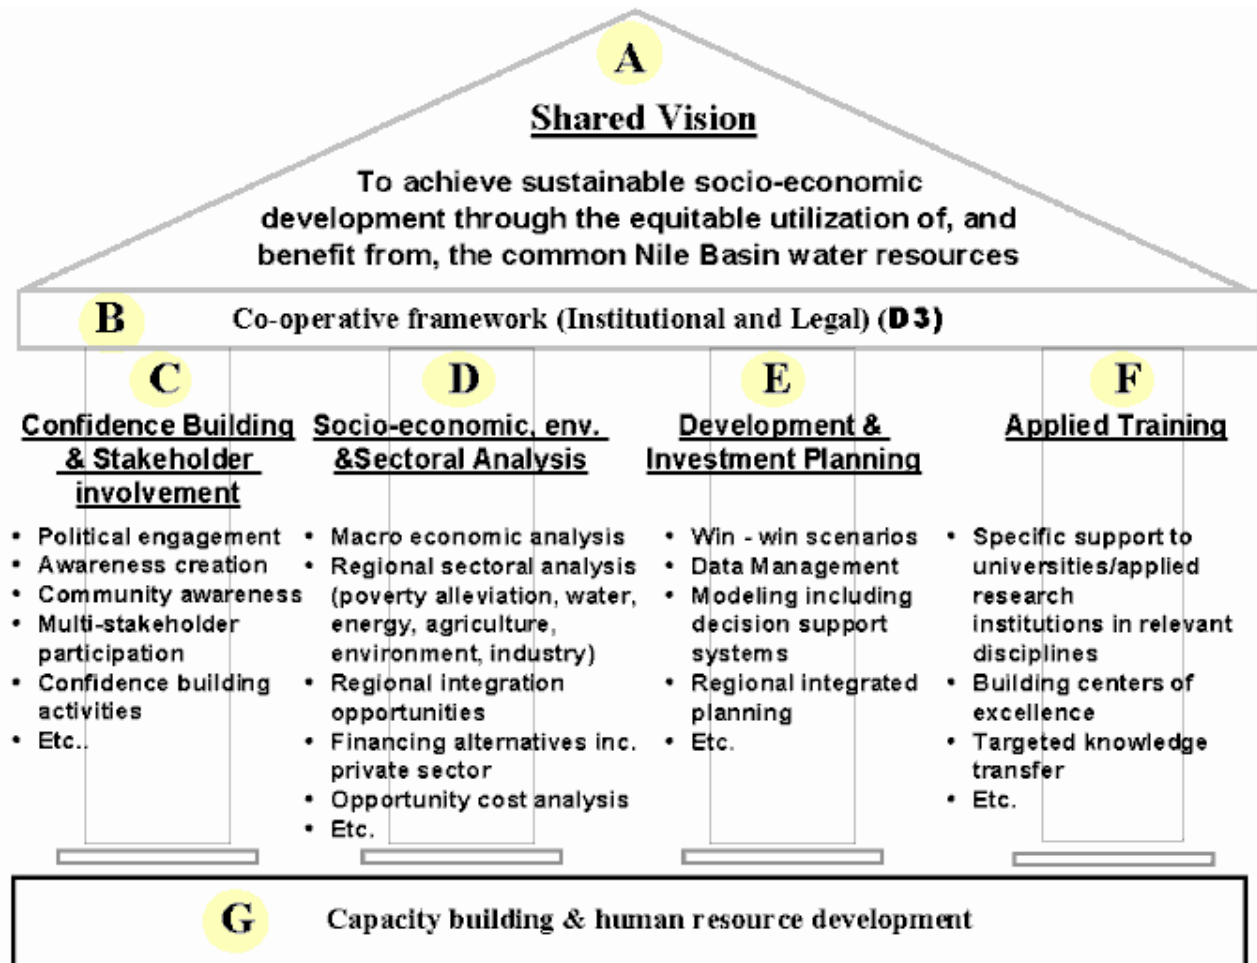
A

Shared Vision

To achieve sustainable socio-economic development through the equitable utilization of, and benefit from, the common Nile Basin water resources

B

Co-operative framework (Institutional and Legal) (D3)

C

Confidence Building & Stakeholder involvement

- Political engagement
- Awareness creation
- Community awareness
- Multi-stakeholder participation
- Confidence building activities
- Etc..

D

Socio-economic, env. &Sectoral Analysis

- Macro economic analysis
- Regional sectoral analysis (poverty alleviation, water, energy, agriculture, environment, industry)
- Regional integration opportunities
- Financing alternatives inc. private sector
- Opportunity cost analysis
- Etc.

E

Development & Investment Planning

- Win - win scenarios
- Data Management
- Modeling including decision support systems
- Regional integrated planning
- Etc.

F

Applied Training

- Specific support to universities/applied research institutions in relevant disciplines
- Building centers of excellence
- Targeted knowledge transfer
- Etc.

G

Capacity building & human resource development